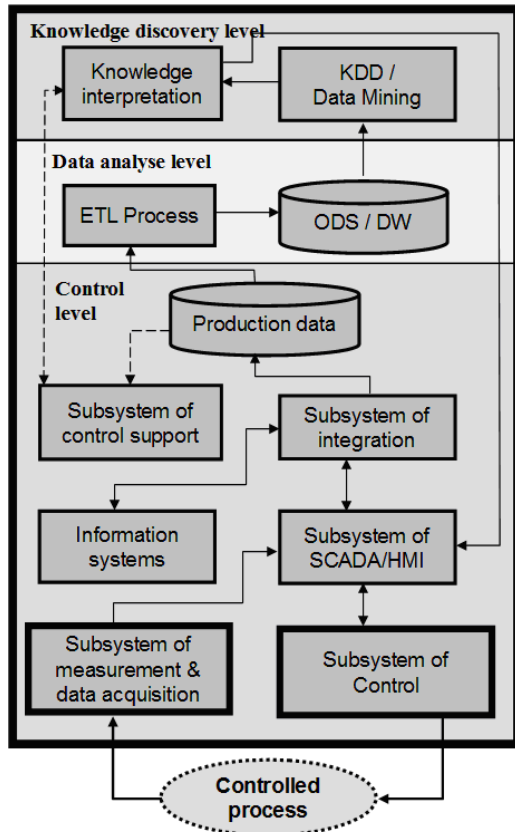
Knowledge discovery level

Knowledge interpretation

KDD / Data Mining

Data analyse level

ETL Process

ODS / DW

Control level

Production data

Subsystem of control support

Subsystem of integration

Information systems

Subsystem of SCADA/HMI

Subsystem of measurement & data acquisition

Subsystem of Control

Controlled process